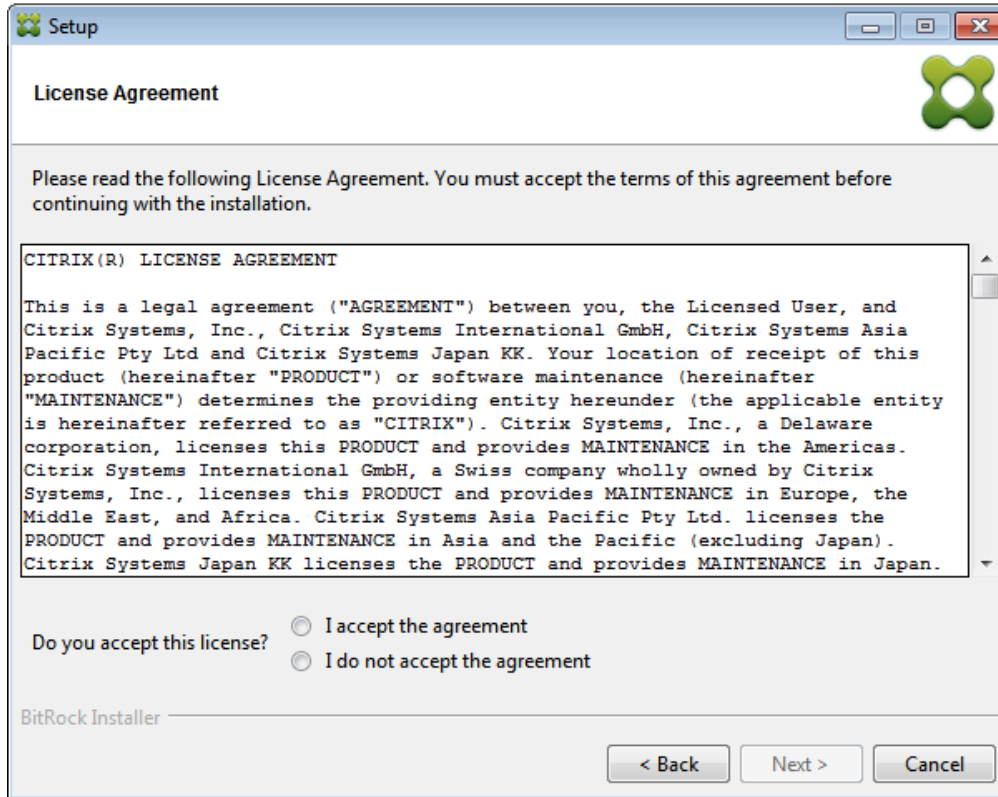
Setup

License Agreement

Please read the following License Agreement. You must accept the terms of this agreement before continuing with the installation.

CITRIX(R) LICENSE AGREEMENT

This is a legal agreement ("AGREEMENT") between you, the Licensed User, and Citrix Systems, Inc., Citrix Systems International GmbH, Citrix Systems Asia Pacific Pty Ltd and Citrix Systems Japan KK. Your location of receipt of this product (hereinafter "PRODUCT") or software maintenance (hereinafter "MAINTENANCE") determines the providing entity hereunder (the applicable entity is hereinafter referred to as "CITRIX"). Citrix Systems, Inc., a Delaware corporation, licenses this PRODUCT and provides MAINTENANCE in the Americas. Citrix Systems International GmbH, a Swiss company wholly owned by Citrix Systems, Inc., licenses this PRODUCT and provides MAINTENANCE in Europe, the Middle East, and Africa. Citrix Systems Asia Pacific Pty Ltd. licenses the PRODUCT and provides MAINTENANCE in Asia and the Pacific (excluding Japan). Citrix Systems Japan KK licenses the PRODUCT and provides MAINTENANCE in Japan.

Do you accept this license?
I accept the agreement
I do not accept the agreement

BitRock Installer

< Back
Next >
Cancel